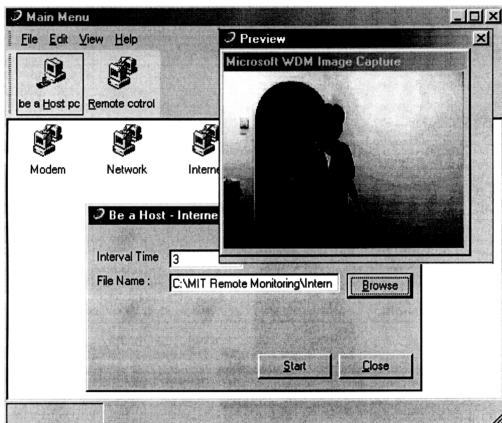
Main Menu

File Edit View Help

be a Host pc Remote cotrol

Modem Network Interne

Preview

Microsoft WDM Image Capture

Be a Host - Interne

Interval Time 3

File Name : C:\MIT Remote Monitoring\Intern Browse

Start Close